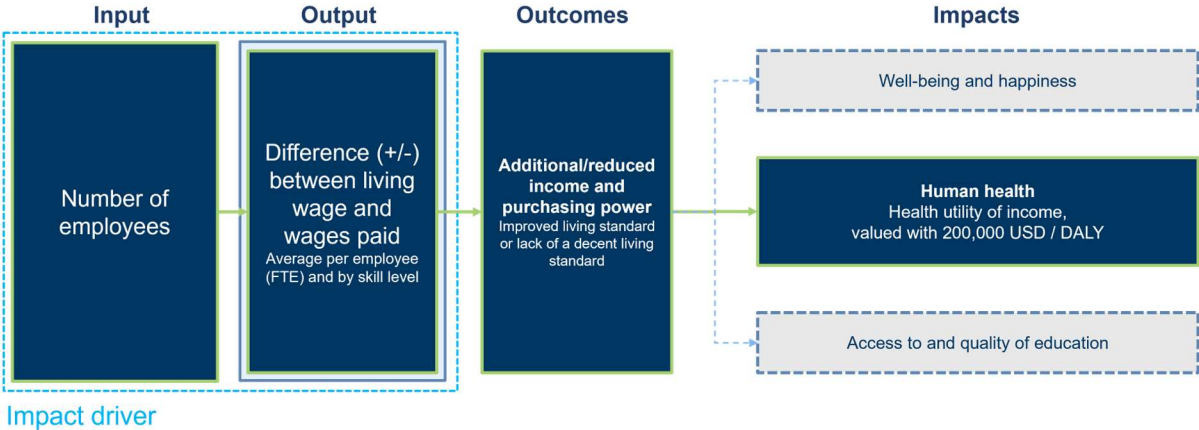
Input

Output

Outcomes

Impacts

Number of employees

Difference (+/-) between living wage and wages paid
Average per employee (FTE) and by skill level

Additional/reduced income and purchasing power
Improved living standard or lack of a decent living standard

Well-being and happiness

Human health
Health utility of income, valued with 200,000 USD / DALY

Access to and quality of education

Impact driver